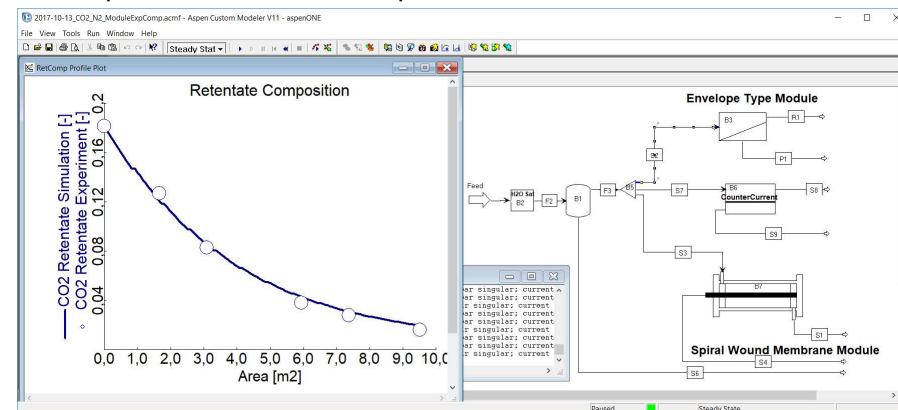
2017-10-13_CO2_N2_ModuleExpComp.acmf - Aspen Custom Modeler V11 - aspenONE

File View Tools Run Window Help

Steady Stat

RetComp Profile Plot

Retentate Composition

CO2 Retentate Simulation [-]
CO2 Retentate Experiment [-]

0.2
0.16
0.12
0.08
0.04

0,0 1,0 2,0 3,0 4,0 5,0 6,0 7,0 8,0 9,0 10,0

Area [m2]

Envelope Type Module

B3
R1
P1
Feed
H2O Sat
B2
F2
B1
F3
B5
S7
B6
CounterCurrent
S8
S9
S3
B7
S1
Spiral Wound Membrane Module
S4
S6

ar singular; current
ar singular; current
ar singular; current
ar singular; current
ar singular; current
r singular; current
r singular; current
ar singular; current
ar singular; current
ar singular; current

Paused
Steady State